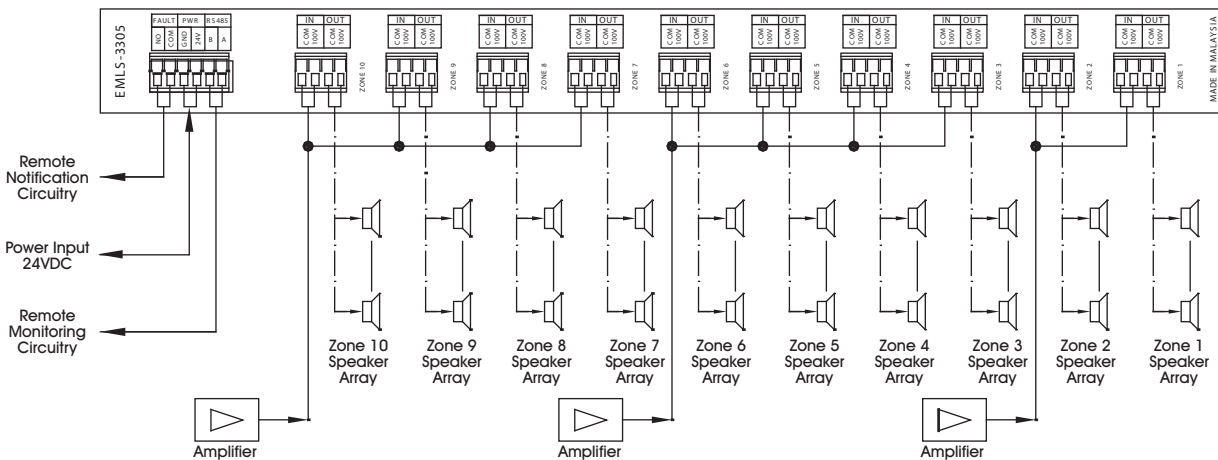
EMLS-3305

FAULT PWR RS485
NO COM GND 24V B A

IN OUT
COM 100V COM 100V
ZONE 10

IN OUT
COM 100V COM 100V
ZONE 9

IN OUT
COM 100V COM 100V
ZONE 8

IN OUT
COM 100V COM 100V
ZONE 7

IN OUT
COM 100V COM 100V
ZONE 6

IN OUT
COM 100V COM 100V
ZONE 5

IN OUT
COM 100V COM 100V
ZONE 4

IN OUT
COM 100V COM 100V
ZONE 3

IN OUT
COM 100V COM 100V
ZONE 2

IN OUT
COM 100V COM 100V
ZONE 1

MADE IN MALAYSIA

Remote Notification Circuitry

Power Input 24VDC

Remote Monitoring Circuitry

Zone 10 Speaker Array

Zone 9 Speaker Array

Zone 8 Speaker Array

Zone 7 Speaker Array

Zone 6 Speaker Array

Zone 5 Speaker Array

Zone 4 Speaker Array

Zone 3 Speaker Array

Zone 2 Speaker Array

Zone 1 Speaker Array

Amplifier

Amplifier

Amplifier